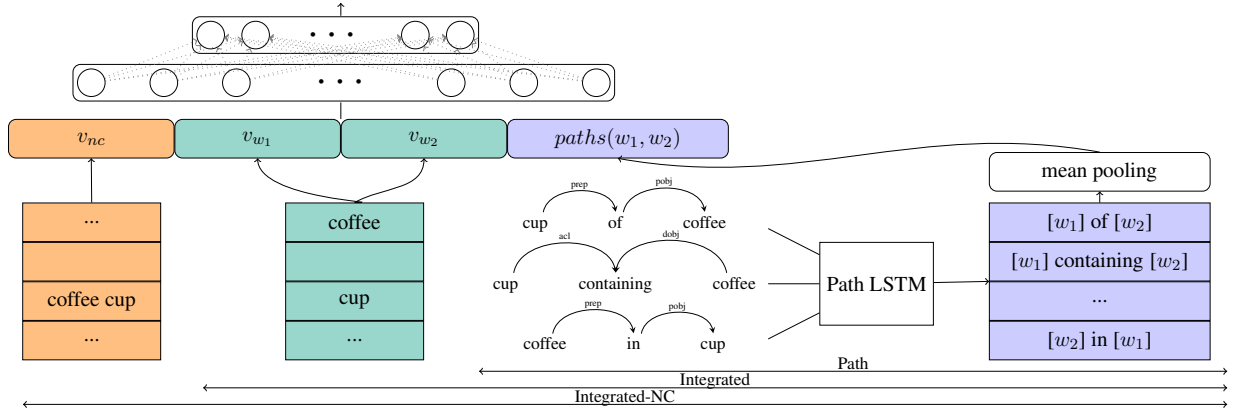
• • •

• • •

$v_{nc}$

$v_{w_1}$

$v_{w_2}$

$paths(w_1, w_2)$

mean pooling

...

coffee cup

...

coffee

cup

...

prep

pobj

cup

of

coffee

acl

dobj

cup

containing

coffee

prep

pobj

coffee

in

cup

Path LSTM

$[w_1]$ of $[w_2]$

$[w_1]$ containing $[w_2]$

...

$[w_2]$ in $[w_1]$

Path

Integrated

Integrated-NC